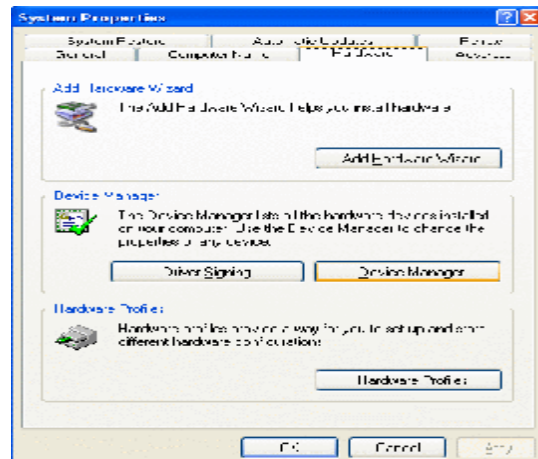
System Properties

System Restore | Automatic Updates | Remote
General | Computer Name | Hardware | Advanced

Add Hardware Wizard

The Add Hardware Wizard helps you install hardware.

Add Hardware Wizard

Device Manager

The Device Manager lists all the hardware devices installed on your computer. Use the Device Manager to change the properties of any device.

Driver Signing | Device Manager

Hardware Profiles

Hardware profiles provide a way for you to set up and store different hardware configurations.

Hardware Profiles

OK | Cancel | Apply